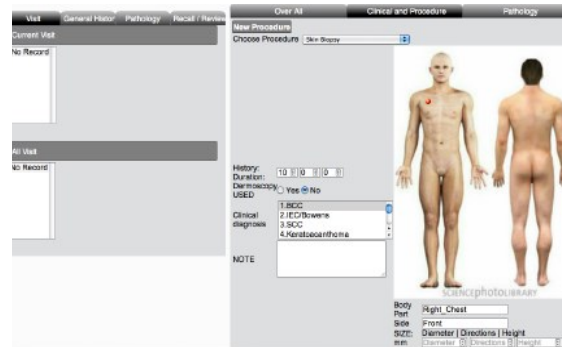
Visit | General History | Pathology | Recall / Review

Current Visit

No Record

All Visit

No Record

Over All | Clinical and Procedure | Pathology

New Procedure

Choose Procedure Skin Biopsy

History: Duration: 10 0 0

Dermoscopy USED Yes No

Clinical diagnosis
1.BCC
2.IEC/Bowens
3.SCC
4.Keratoacanthoma

NOTE

SCIENCEphotoLIBRARY

Body Part Right_Chest

Side Front

SIZE: Diameter | Directions | Height

mm Diameter Directions Height